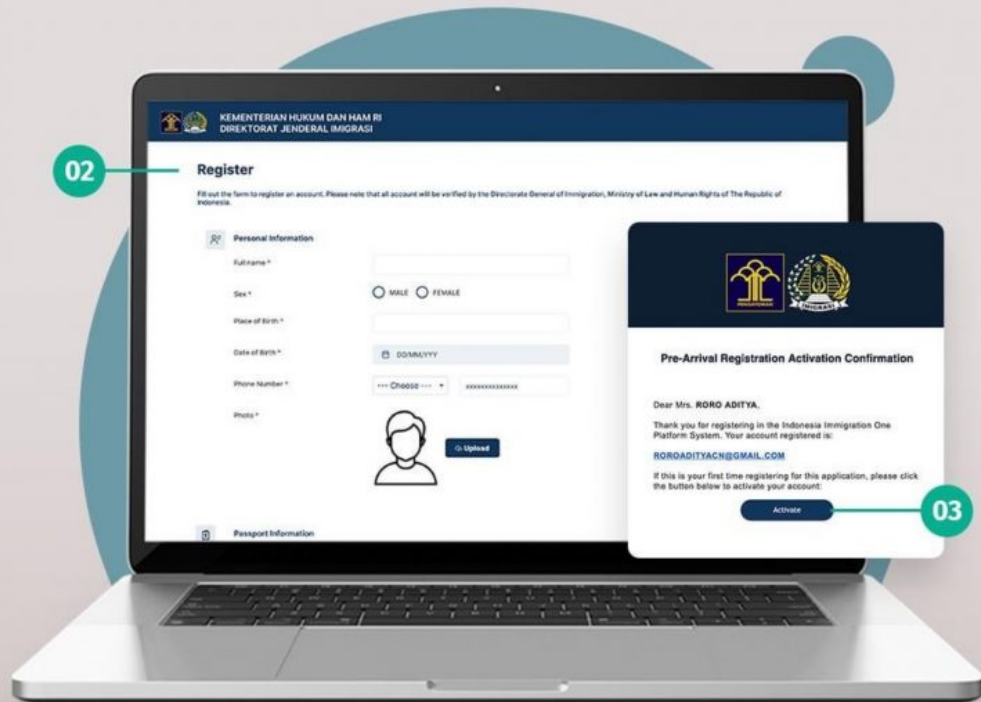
KEMENTERIAN HUKUM DAN HAM RI
DIREKTORAT JENDERAL IMIGRASI

02

Register

Fill out the form to register an account. Please note that all account will be verified by the Directorate General of Immigration, Ministry of Law and Human Rights of The Republic of Indonesia.

Personal Information

Full name *

Sex *

MALE

FEMALE

Place of Birth *

Date of Birth *

DD/MM/YYY

Phone Number *

--- Choose ---

xxxxxxxxxxxxx

Photo *

Upload

Passport Information

IMIGRASI

Pre-Arrival Registration Activation Confirmation

Dear Mrs. RORO ADITYA,

Thank you for registering in the Indonesia Immigration One Platform System. Your account registered is:

ROROADITYACN@GMAIL.COM

If this is your first time registering for this application, please click the button below to activate your account:

Activate

03